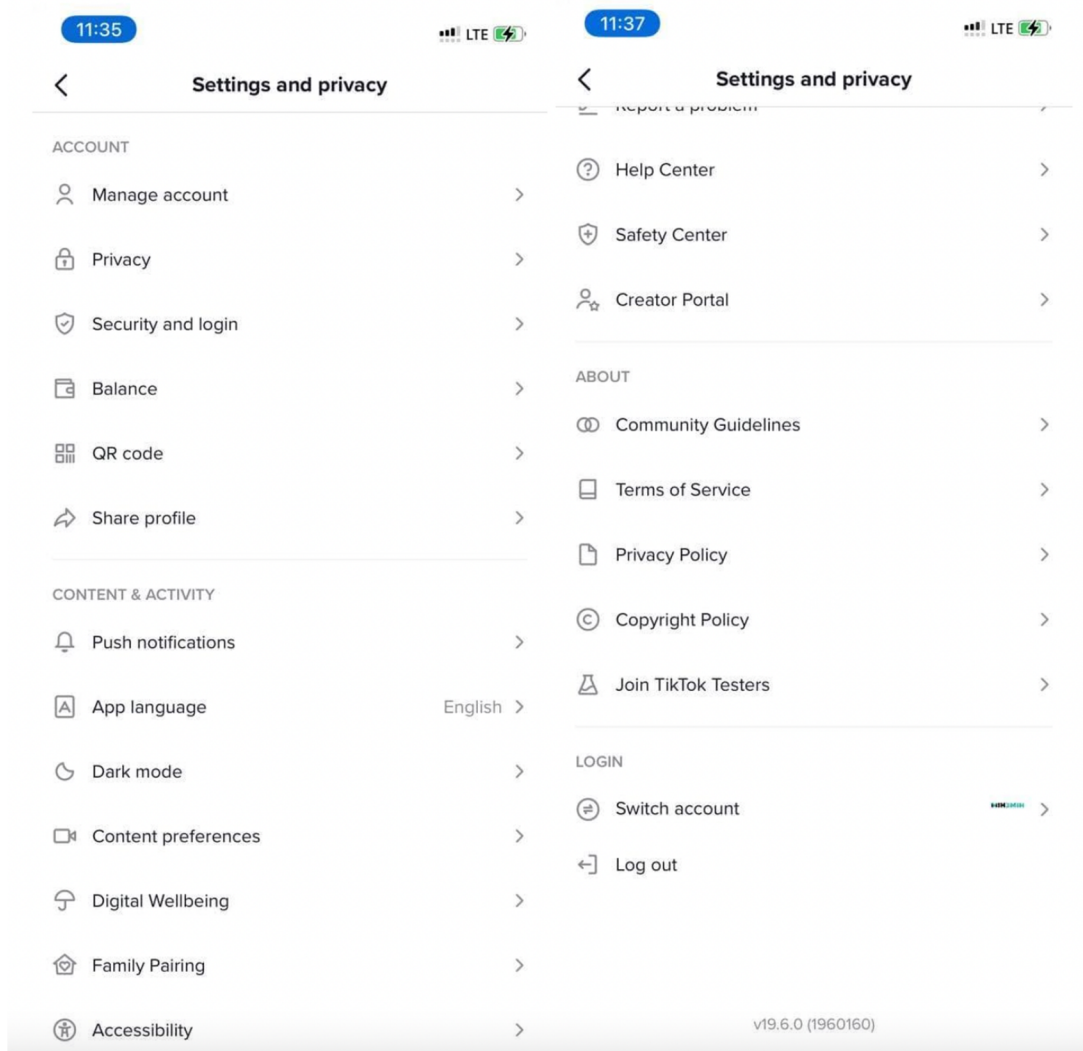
11:35

LTE

Settings and privacy

ACCOUNT

Manage account

Privacy

Security and login

Balance

QR code

Share profile

CONTENT & ACTIVITY

Push notifications

App language English

Dark mode

Content preferences

Digital Wellbeing

Family Pairing

Accessibility

11:37

LTE

Settings and privacy

Report a problem

Help Center

Safety Center

Creator Portal

ABOUT

Community Guidelines

Terms of Service

Privacy Policy

Copyright Policy

Join TikTok Testers

LOGIN

Switch account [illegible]

Log out

v19.6.0 (1960160)